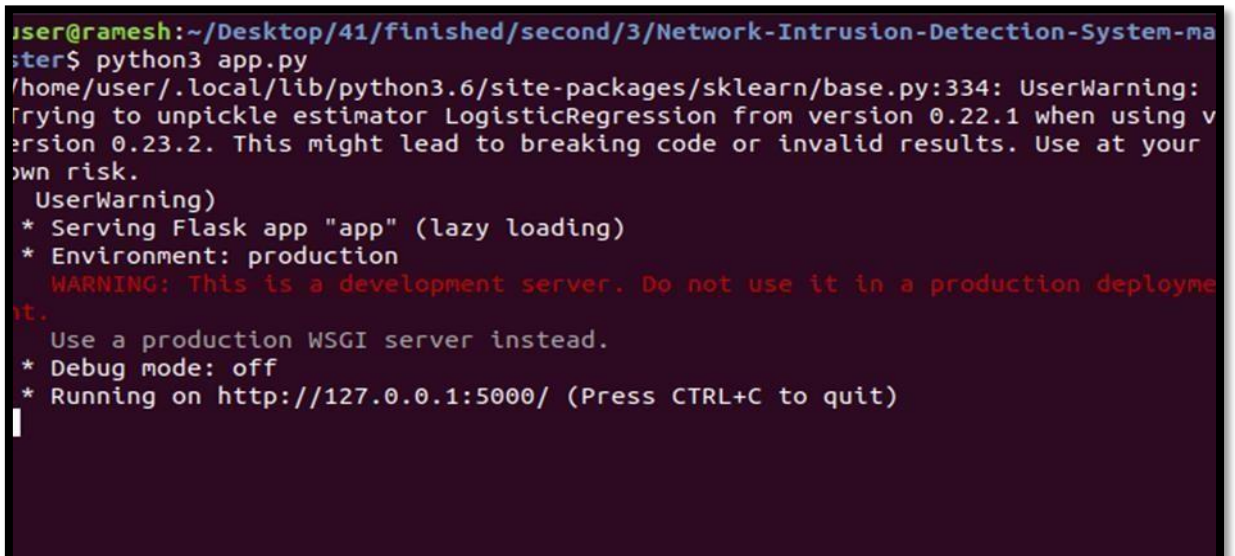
user@ramesh:~/Desktop/41/finished/second/3/Network-Intrusion-Detection-System-master$ python3 app.py
/home/user/.local/lib/python3.6/site-packages/sklearn/base.py:334: UserWarning: Trying to unpickle estimator LogisticRegression from version 0.22.1 when using version 0.23.2. This might lead to breaking code or invalid results. Use at your own risk.
  UserWarning)
 * Serving Flask app "app" (lazy loading)
 * Environment: production
   WARNING: This is a development server. Do not use it in a production deployment.
   Use a production WSGI server instead.
 * Debug mode: off
 * Running on http://127.0.0.1:5000/ (Press CTRL+C to quit)